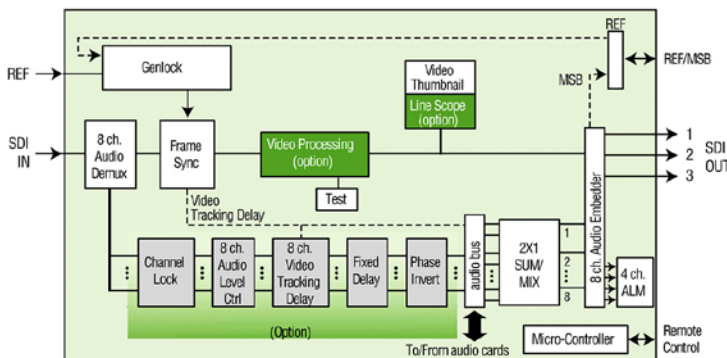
REF

REF

REF/MSB

Genlock

Video Thumbnail

MSB

Line Scope (option)

SDI IN

8 ch. Audio Demux

Frame Sync

Video Processing (option)

1

SDI

2

OUT

3

8 ch. Audio Embedder

Test

Video Tracking Delay

Channel Lock

8 ch. Audio Level Ctrl

8 ch. Video Tracking Delay

Fixed Delay

Phase Invert

audio bus

2X1 SUM/ MIX

1

2

8

4 ch. ALM

(Option)

To/From audio cards

Micro-Controller

Remote Control